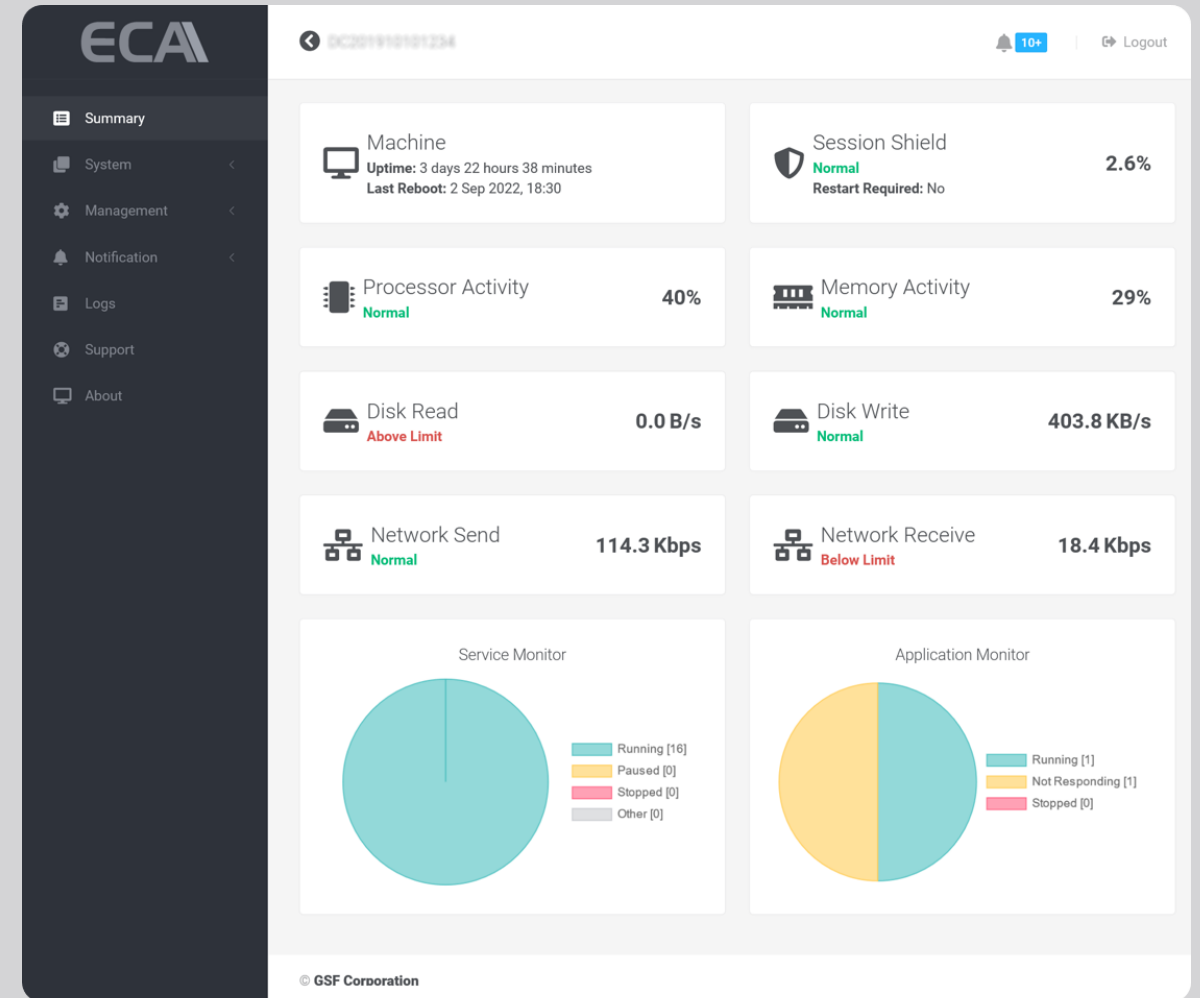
ECA

Summary
System
Management
Notification
Logs
Support
About

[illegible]

10+

Logout

Machine
Uptime: 3 days 22 hours 38 minutes
Last Reboot: 2 Sep 2022, 18:30

Session Shield
Normal
Restart Required: No
2.6%

Processor Activity
Normal
40%

Memory Activity
Normal
29%

Disk Read
Above Limit
0.0 B/s

Disk Write
Normal
403.8 KB/s

Network Send
Normal
114.3 Kbps

Network Receive
Below Limit
18.4 Kbps

Service Monitor
Running [16]
Paused [0]
Stopped [0]
Other [0]

Application Monitor
Running [1]
Not Responding [1]
Stopped [0]

© GSF Corporation